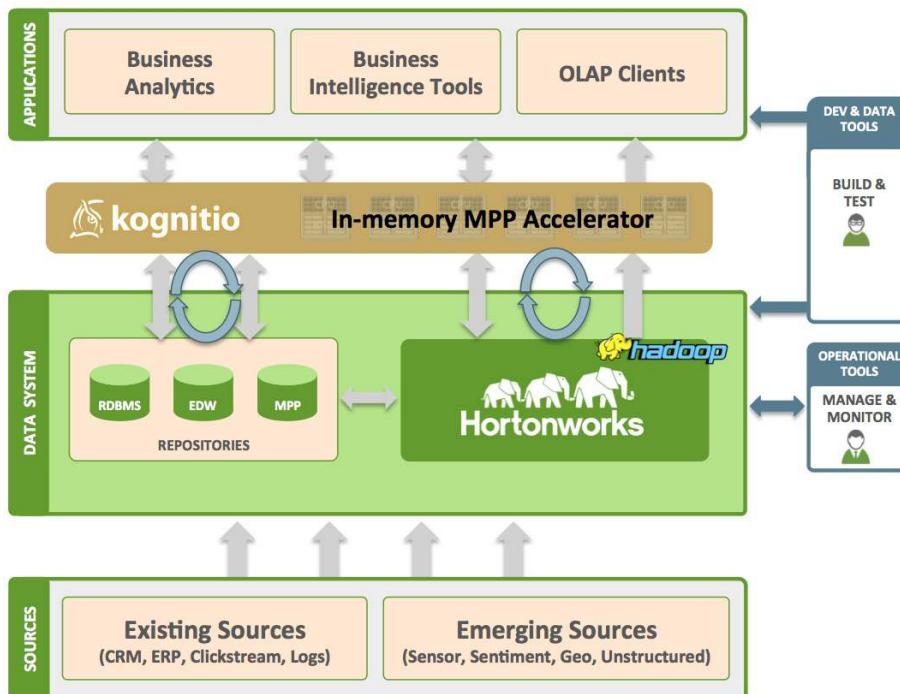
APPLICATIONS

Business Analytics

Business Intelligence Tools

OLAP Clients

DEV & DATA TOOLS

BUILD & TEST

kognitio

In-memory MPP Accelerator

DATA SYSTEM

hadoop

RDBMS

EDW

MPP

REPOSITORIES

Hortonworks

OPERATIONAL TOOLS

MANAGE & MONITOR

SOURCES

Existing Sources
(CRM, ERP, Clickstream, Logs)

Emerging Sources
(Sensor, Sentiment, Geo, Unstructured)